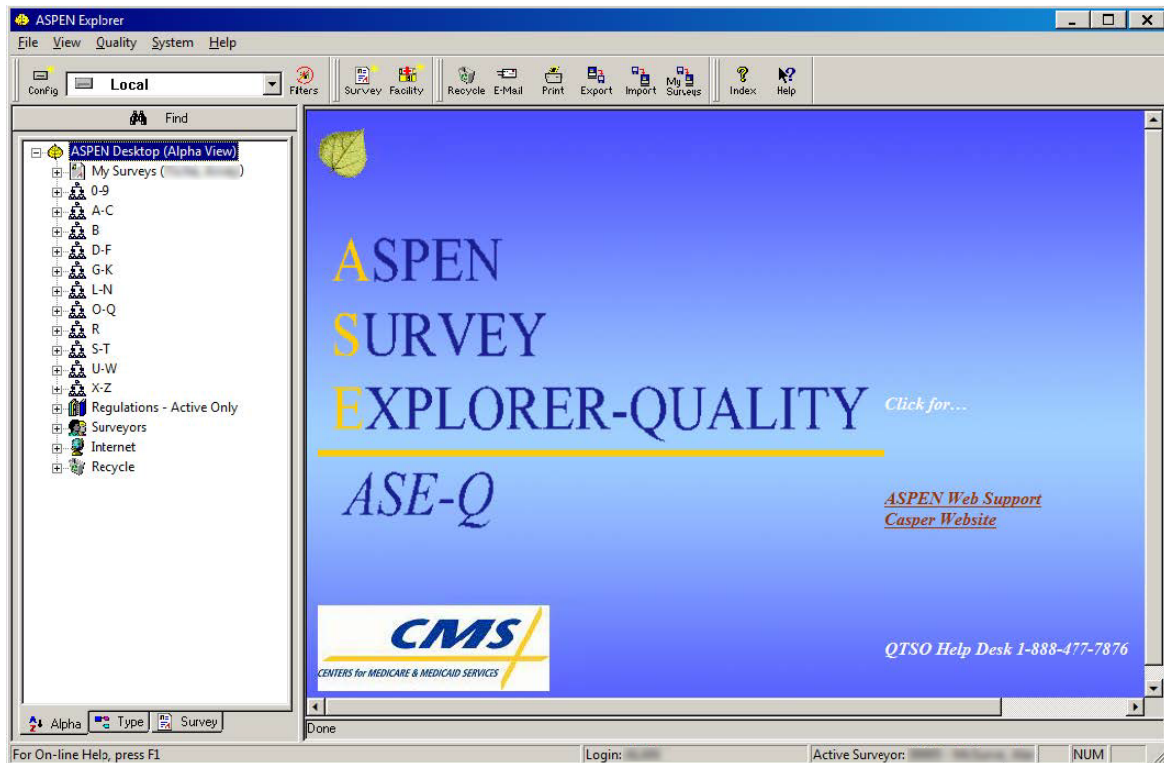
ASPEN Explorer

File View Quality System Help

Config Local Filters Survey Facility Recycle E-Mail Print Export Import My Surveys Index Help

Find

ASPEN Desktop (Alpha View)
My Surveys ([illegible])
0-9
A-C
B
D-F
G-K
L-N
O-Q
R
S-T
U-W
X-Z
Regulations - Active Only
Surveyors
Internet
Recycle

Alpha Type Survey

ASPEN
SURVEY
EXPLORER-QUALITY

ASE-Q

Click for…

ASPEN Web Support
Casper Website

CMS
CENTERS for MEDICARE & MEDICAID SERVICES

QTSO Help Desk 1-888-477-7876

Done

For On-line Help, press F1 | Login: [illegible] | Active Surveyor: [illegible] | NUM